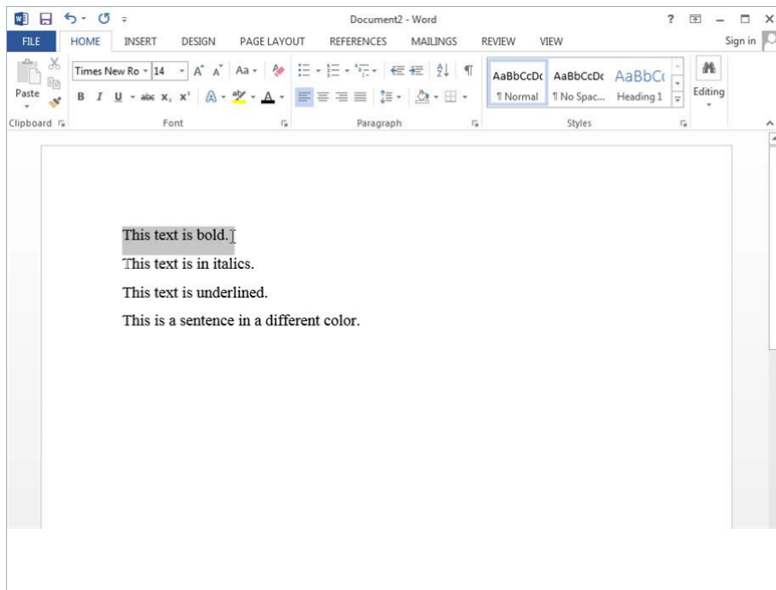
Document2 - Word

? – □ ×

FILE HOME INSERT DESIGN PAGE LAYOUT REFERENCES MAILINGS REVIEW VIEW Sign in

Paste

Times New Ro 14

B I U abc $x_2$ $x^2$

AaBbCcDc ¶ Normal

AaBbCcDc ¶ No Spac...

AaBbCc Heading 1

Editing

Clipboard Font Paragraph Styles

This text is bold.

This text is in italics.

This text is underlined.

This is a sentence in a different color.